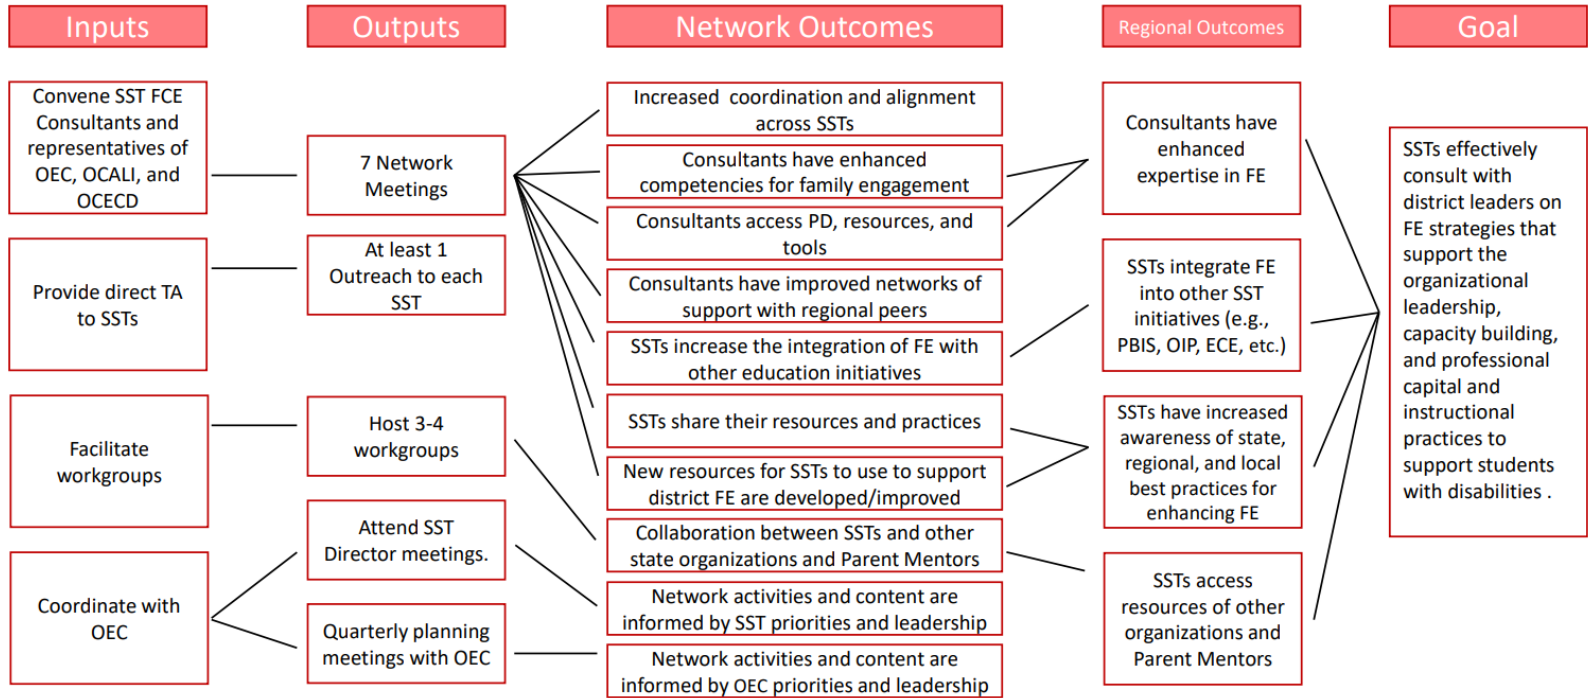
Inputs

Outputs

Network Outcomes

Regional Outcomes

Goal

Convene SST FCE Consultants and representatives of OEC, OCALI, and OCECD

Provide direct TA to SSTs

Facilitate workgroups

Coordinate with OEC

7 Network Meetings

At least 1 Outreach to each SST

Host 3-4 workgroups

Attend SST Director meetings.

Quarterly planning meetings with OEC

Increased coordination and alignment across SSTs

Consultants have enhanced competencies for family engagement

Consultants access PD, resources, and tools

Consultants have improved networks of support with regional peers

SSTs increase the integration of FE with other education initiatives

SSTs share their resources and practices

New resources for SSTs to use to support district FE are developed/improved

Collaboration between SSTs and other state organizations and Parent Mentors

Network activities and content are informed by SST priorities and leadership

Network activities and content are informed by OEC priorities and leadership

Consultants have enhanced expertise in FE

SSTs integrate FE into other SST initiatives (e.g., PBIS, OIP, ECE, etc.)

SSTs have increased awareness of state, regional, and local best practices for enhancing FE

SSTs access resources of other organizations and Parent Mentors

SSTs effectively consult with district leaders on FE strategies that support the organizational leadership, capacity building, and professional capital and instructional practices to support students with disabilities .